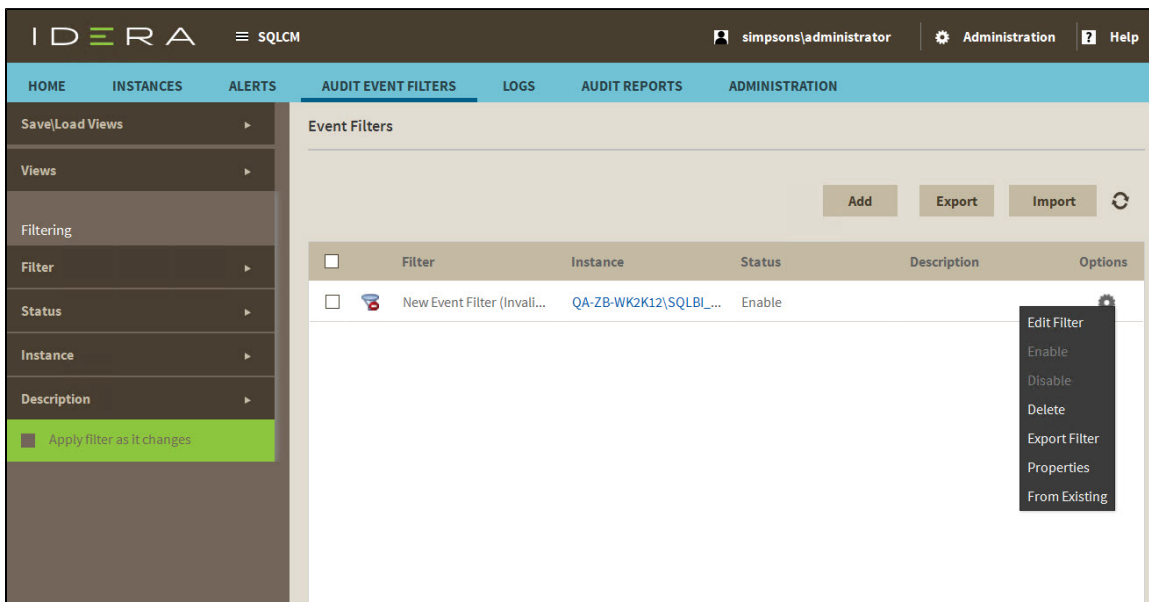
IDERA ≡ SQLCM simpsons\administrator Administration Help

HOME INSTANCES ALERTS AUDIT EVENT FILTERS LOGS AUDIT REPORTS ADMINISTRATION

Save\Load Views

Views

Filtering

Filter

Status

Instance

Description

Apply filter as it changes

Event Filters

Add Export Import

| | | Filter | Instance | Status | Description | Options |
|---|---|---|---|---|---|---|
| | | New Event Filter (Invali... | QA-ZB-WK2K12\SQLBI_... | Enable | | |

Edit Filter
Enable
Disable
Delete
Export Filter
Properties
From Existing